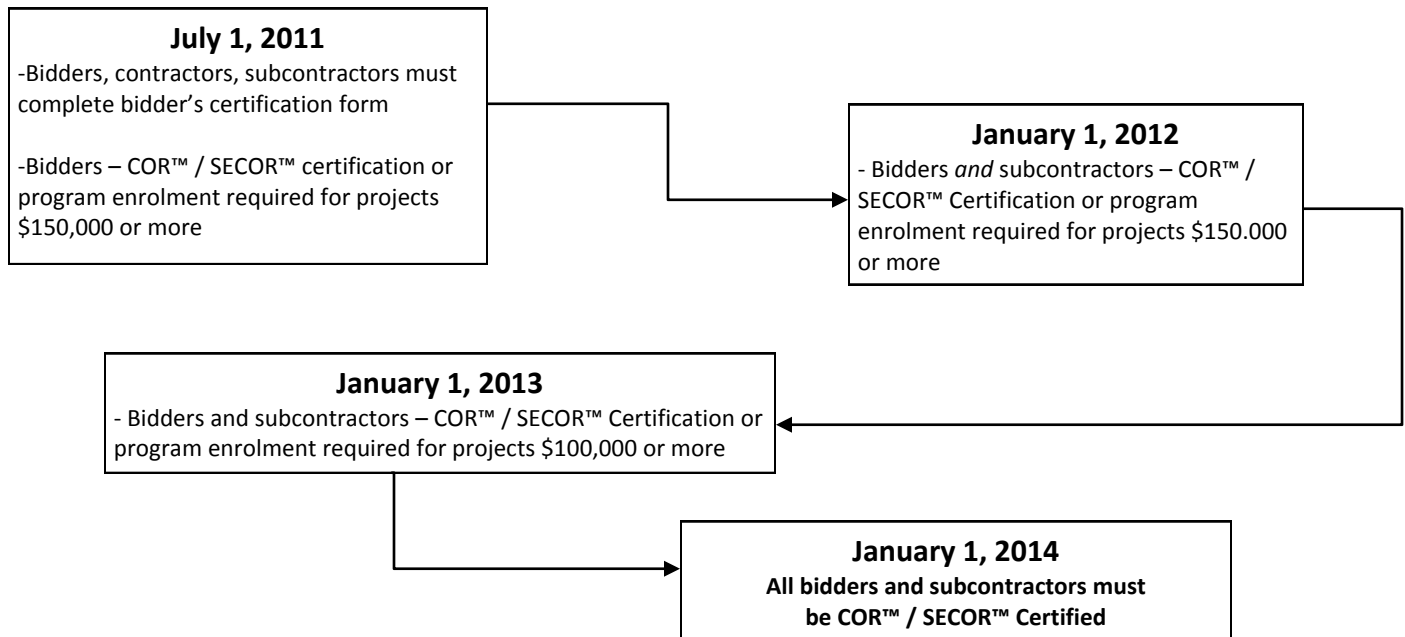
**July 1, 2011**
-Bidders, contractors, subcontractors must complete bidder's certification form

-Bidders – COR™ / SECOR™ certification or program enrolment required for projects \$150,000 or more

**January 1, 2012**
- Bidders *and* subcontractors – COR™ / SECOR™ Certification or program enrolment required for projects \$150.000 or more

**January 1, 2013**
- Bidders and subcontractors – COR™ / SECOR™ Certification or program enrolment required for projects \$100,000 or more

**January 1, 2014**
**All bidders and subcontractors must be COR™ / SECOR™ Certified**